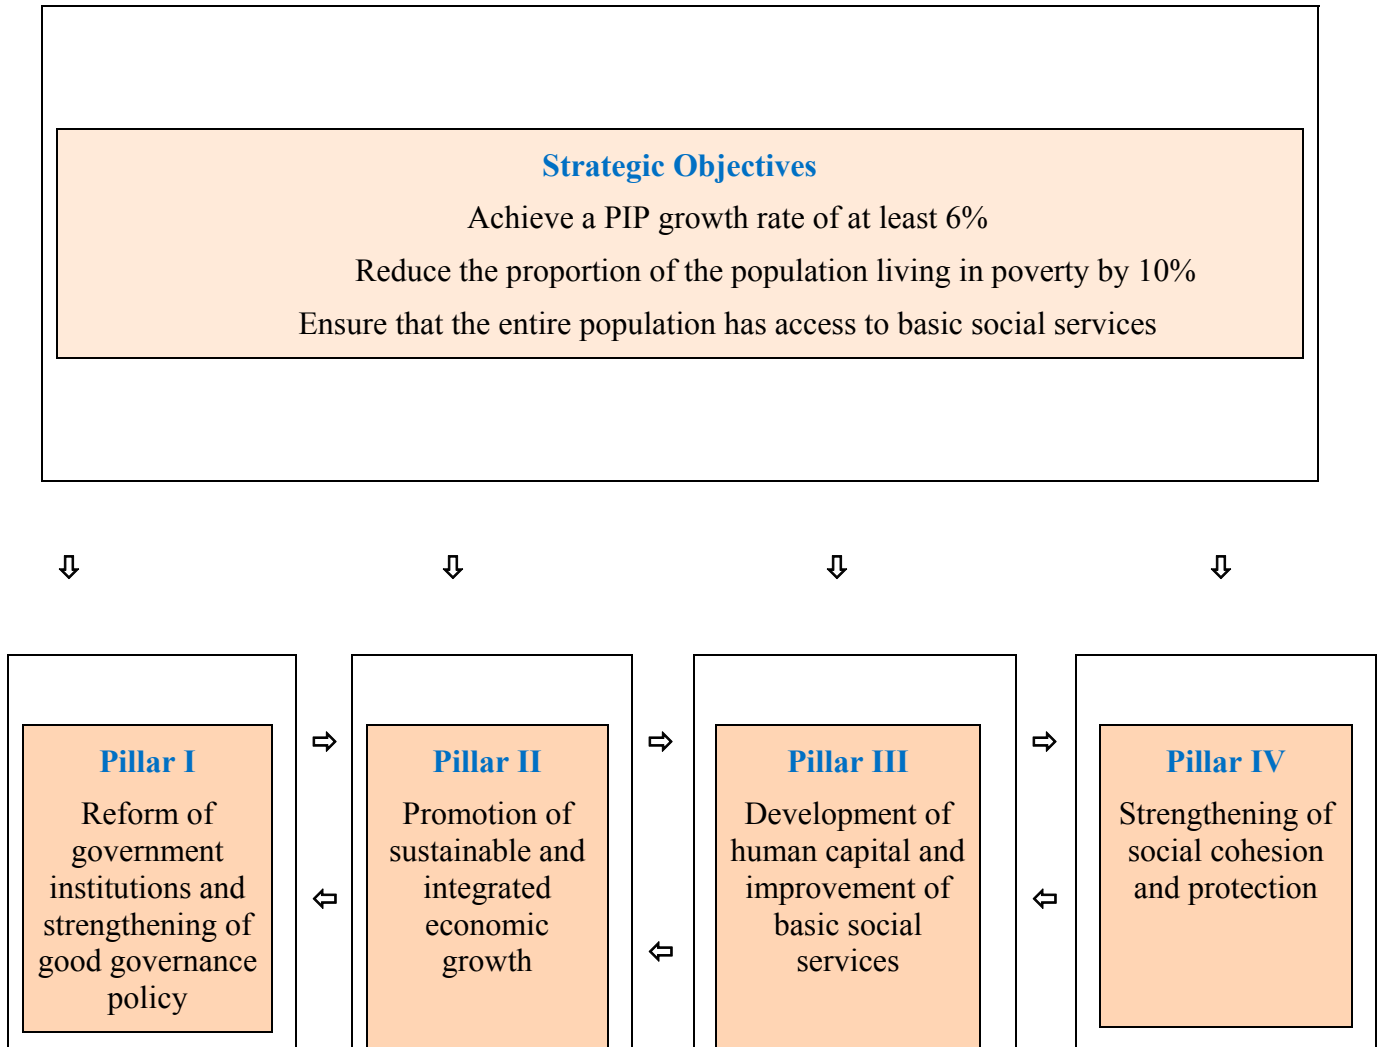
Strategic Objectives

Achieve a PIP growth rate of at least 6%

Reduce the proportion of the population living in poverty by 10%

Ensure that the entire population has access to basic social services

⇩ ⇩ ⇩ ⇩

Pillar I

Reform of government institutions and strengthening of good governance policy

⇨ ⇦

Pillar II

Promotion of sustainable and integrated economic growth

⇨ ⇦

Pillar III

Development of human capital and improvement of basic social services

⇨ ⇦

Pillar IV

Strengthening of social cohesion and protection